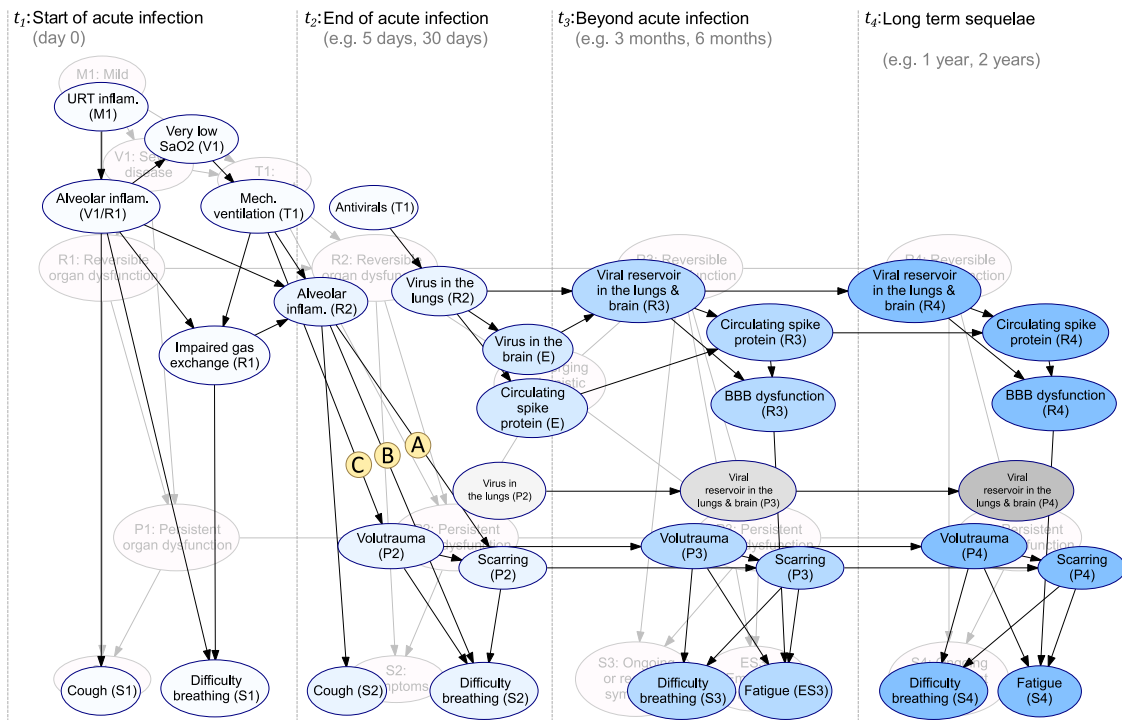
$t_1$:Start of acute infection
(day 0)

$t_2$:End of acute infection
(e.g. 5 days, 30 days)

$t_3$:Beyond acute infection
(e.g. 3 months, 6 months)

$t_4$:Long term sequelae
(e.g. 1 year, 2 years)

M1: Mild

URT inflam. (M1)

Very low SaO2 (V1)

V1: Se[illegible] disease

T1:

Alveolar inflam. (V1/R1)

Mech. ventilation (T1)

Antivirals (T1)

R1: Reversible organ dysfunction

R2: Reversible organ dysfun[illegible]

Alveolar inflam. (R2)

Virus in the lungs (R2)

Impaired gas exchange (R1)

Virus in the brain (E)

Circulating spike protein (E)

R3: Reversible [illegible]nction

Viral reservoir in the lungs & brain (R3)

Circulating spike protein (R3)

BBB dysfunction (R3)

R4: Reversible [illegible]ction

Viral reservoir in the lungs & brain (R4)

Circulating spike protein (R4)

BBB dysfunction (R4)

C

B

A

Virus in the lungs (P2)

Viral reservoir in the lungs & brain (P3)

Viral reservoir in the lungs & brain (P4)

P1: Persistent organ dysfunction

P2: Persistent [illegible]dysfunction

Volutrauma (P2)

Scarring (P2)

P3: Persistent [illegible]dysfunction

Volutrauma (P3)

Scarring (P3)

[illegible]ersistent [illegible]

Volutrauma (P4)

Scarring (P4)

Cough (S1)

Difficulty breathing (S1)

Cough (S2)

S2: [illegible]ptoms

Difficulty breathing (S2)

S3: Ongoing or re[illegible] sym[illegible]

Difficulty breathing (S3)

ES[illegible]

Fatigue (ES3)

S4: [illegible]going

Difficulty breathing (S4)

Fatigue (S4)